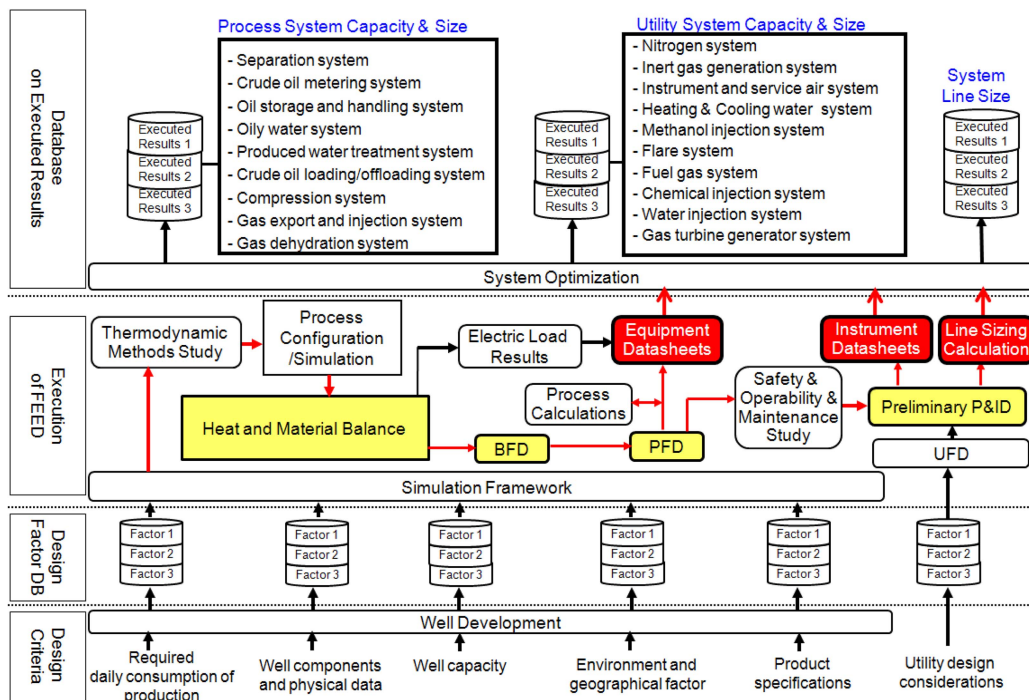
Database on Executed Results

Process System Capacity & Size
- Separation system
- Crude oil metering system
- Oil storage and handling system
- Oily water system
- Produced water treatment system
- Crude oil loading/offloading system
- Compression system
- Gas export and injection system
- Gas dehydration system

Executed Results 1
Executed Results 2
Executed Results 3

Utility System Capacity & Size
- Nitrogen system
- Inert gas generation system
- Instrument and service air system
- Heating & Cooling water system
- Methanol injection system
- Flare system
- Fuel gas system
- Chemical injection system
- Water injection system
- Gas turbine generator system

Executed Results 1
Executed Results 2
Executed Results 3

System Line Size

Executed Results 1
Executed Results 2
Executed Results 3

System Optimization

Execution of FEED

Thermodynamic Methods Study
Process Configuration /Simulation
Electric Load Results
Equipment Datasheets
Instrument Datasheets
Line Sizing Calculation
Process Calculations
Safety & Operability & Maintenance Study
Preliminary P&ID
Heat and Material Balance
BFD
PFD
UFD
Simulation Framework

Design Factor DB

Factor 1
Factor 2
Factor 3

Factor 1
Factor 2
Factor 3

Factor 1
Factor 2
Factor 3

Factor 1
Factor 2
Factor 3

Factor 1
Factor 2
Factor 3

Factor 1
Factor 2
Factor 3

Design Criteria

Well Development

Required daily consumption of production
Well components and physical data
Well capacity
Environment and geographical factor
Product specifications
Utility design considerations